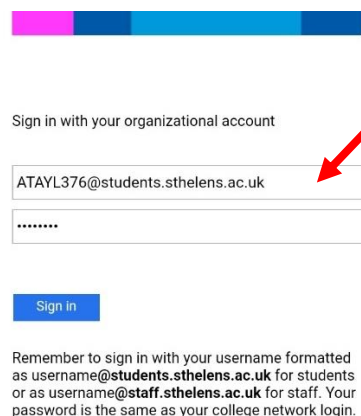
Sign in with your organizational account

ATAYL376@students.sthelens.ac.uk

••••••••

Sign in

Remember to sign in with your username formatted as username**@students.sthelens.ac.uk** for students or as username**@staff.sthelens.ac.uk** for staff. Your password is the same as your college network login.